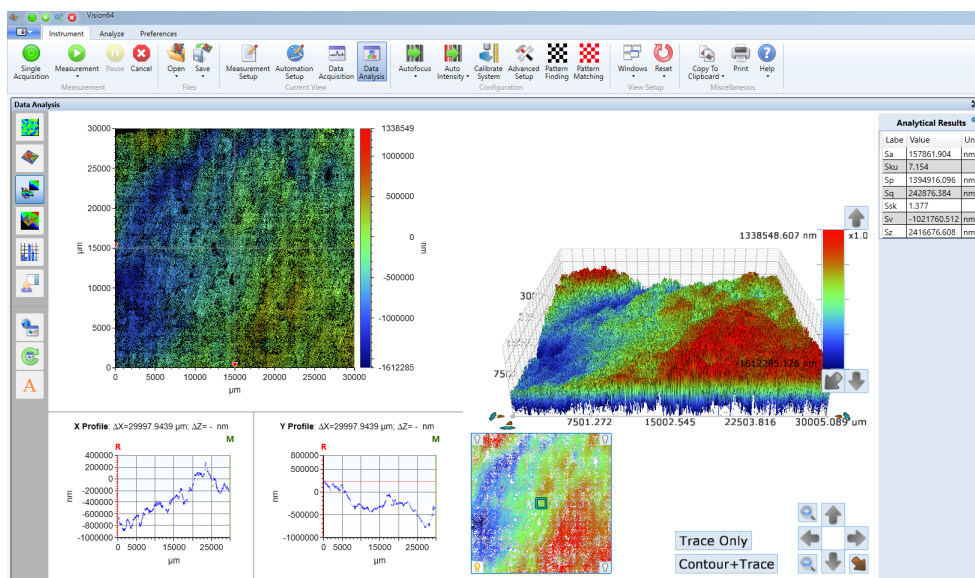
Vision64

Instrument Analyze Preferences

Single Acquisition Measurement Pause Cancel
Measurement

Open Save
Files

Measurement Setup Automation Setup Data Acquisition Data Analysis
Current View

Autofocus Auto Intensity Calibrate System Advanced Setup Pattern Finding Pattern Matching
Configuration

Windows Reset
View Setup

Copy To Clipboard Print Help
Miscellaneous

Data Analysis

30000
25000
20000
15000
10000
5000
0
µm
0 5000 10000 15000 20000 25000 30000
µm

1338549
1000000
500000
0
-500000
-1000000
-1612285
nm

1338548.607 nm
x1.0
300
750
-1612285.126 nm
7501.272 15002.545 22503.816 30005.089 µm

Analytical Results

| Labe | Value | Un |
|---|---|---|
| Sa | 157861.904 | nm |
| Sku | 7.154 | |
| Sp | 1394916.096 | nm |
| Sq | 242876.384 | nm |
| Ssk | 1.377 | |
| Sv | -1021760.512 | nm |
| Sz | 2416676.608 | nm |

X Profile: ΔX=29997.9439 µm; ΔZ= - nm
R M
400000
200000
0
-200000
-400000
-600000
-800000
-1000000
nm
0 5000 15000 25000
µm

Y Profile: ΔX=29997.9439 µm; ΔZ= - nm
R M
800000
400000
0
-500000
-1000000
nm
0 5000 15000 25000
µm

Trace Only
Contour+Trace